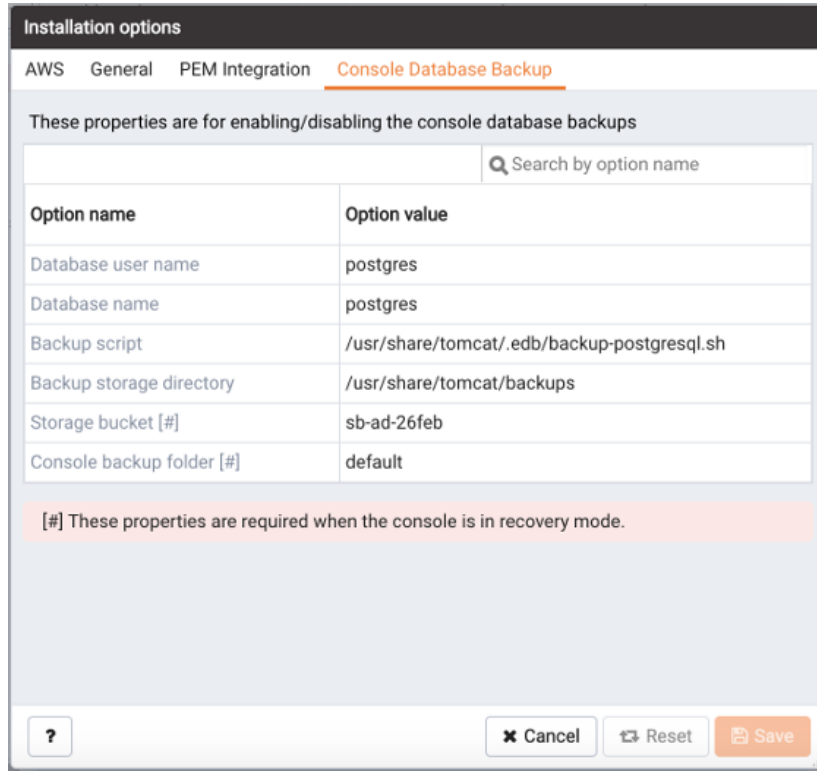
Installation options

AWS General PEM Integration Console Database Backup

These properties are for enabling/disabling the console database backups

Search by option name

| Option name | Option value |
|---|---|
| Database user name | postgres |
| Database name | postgres |
| Backup script | /usr/share/tomcat/.edb/backup-postgresql.sh |
| Backup storage directory | /usr/share/tomcat/backups |
| Storage bucket [#] | sb-ad-26feb |
| Console backup folder [#] | default |

[#] These properties are required when the console is in recovery mode.

?

Cancel Reset Save